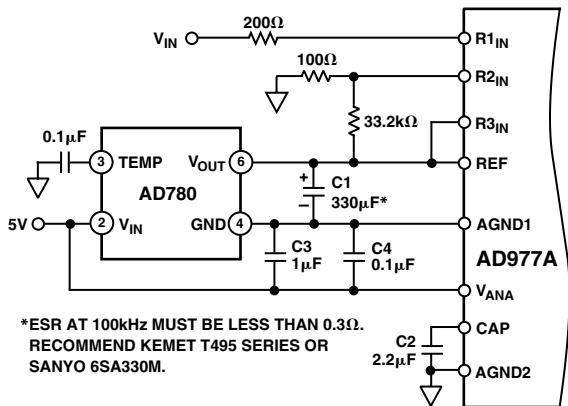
$V_{IN}$

200Ω

$R1_{IN}$

100Ω

$R2_{IN}$

33.2kΩ

$R3_{IN}$

0.1μF

3 TEMP

$V_{OUT}$ 6

REF

AD780

+

C1

330μF*

5V

2 $V_{IN}$

GND 4

AGND1

C3 1μF

C4 0.1μF

AD977A

$V_{ANA}$

*ESR AT 100kHz MUST BE LESS THAN 0.3Ω. RECOMMEND KEMET T495 SERIES OR SANYO 6SA330M.

CAP

C2 2.2μF

AGND2